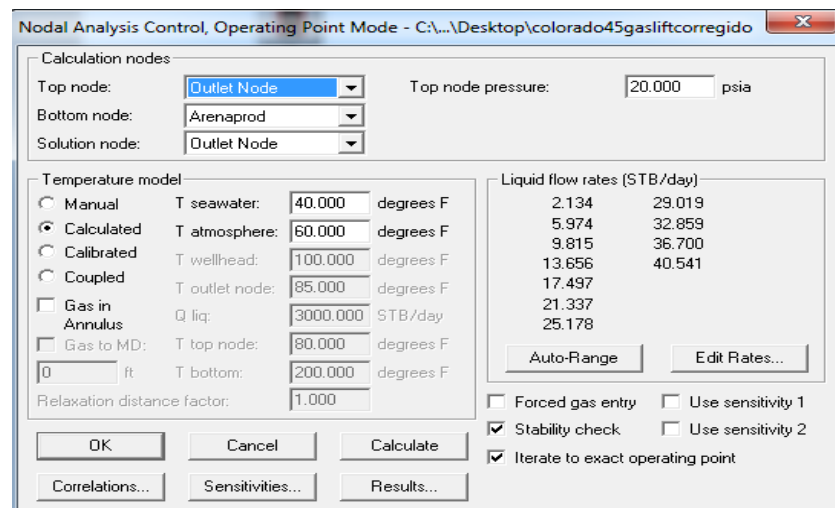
Nodal Analysis Control, Operating Point Mode - C:\...\Desktop\colorado45gasliftcorregido

Calculation nodes
Top node: Outlet Node
Bottom node: Arenaprod
Solution node: Outlet Node
Top node pressure: 20.000 psia

Temperature model
Manual
Calculated
Calibrated
Coupled
Gas in Annulus
Gas to MD:
0 ft
T seawater: 40.000 degrees F
T atmosphere: 60.000 degrees F
T wellhead: 100.000 degrees F
T outlet node: 85.000 degrees F
Q liq: 3000.000 STB/day
T top node: 80.000 degrees F
T bottom: 200.000 degrees F
Relaxation distance factor: 1.000

Liquid flow rates (STB/day)
2.134
5.974
9.815
13.656
17.497
21.337
25.178
29.019
32.859
36.700
40.541
Auto-Range
Edit Rates...

Forced gas entry
Use sensitivity 1
Stability check
Use sensitivity 2
Iterate to exact operating point

OK
Cancel
Calculate
Correlations...
Sensitivities...
Results...